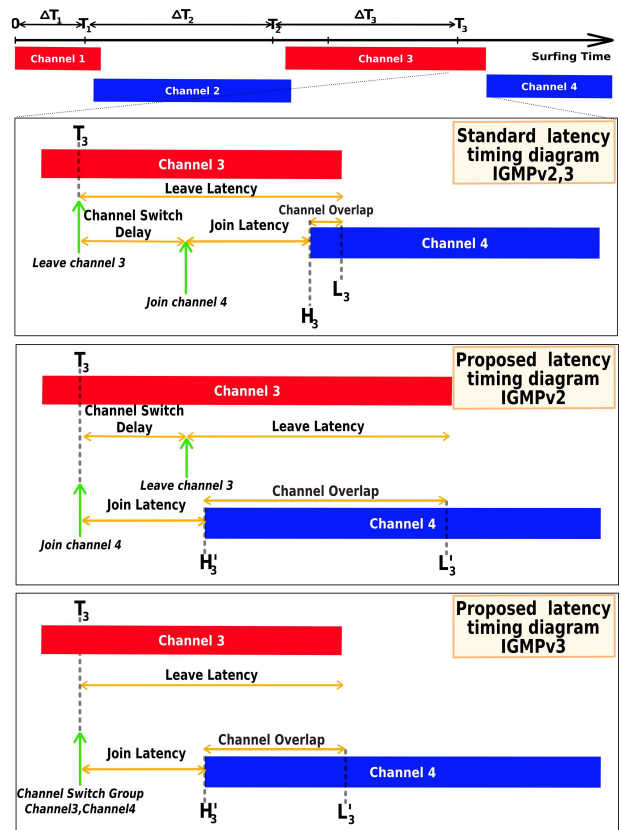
0 $\Delta T_1$ $T_1$ $\Delta T_2$ $T_2$ $\Delta T_3$ $T_3$

Channel 1

Channel 3

Surfing Time

Channel 2

Channel 4

$T_3$

Standard latency timing diagram IGMPv2,3

Channel 3

Leave Latency

Channel Switch Delay

Channel Overlap

Join Latency

Channel 4

Leave channel 3

Join channel 4

$L_3$

$H_3$

$T_3$

Proposed latency timing diagram IGMPv2

Channel 3

Channel Switch Delay

Leave Latency

Leave channel 3

Channel Overlap

Join Latency

Channel 4

Join channel 4

$H'_3$

$L'_3$

$T_3$

Proposed latency timing diagram IGMPv3

Channel 3

Leave Latency

Channel Overlap

Join Latency

Channel 4

Channel Switch Group Channel3,Channel4

$H'_3$

$L'_3$